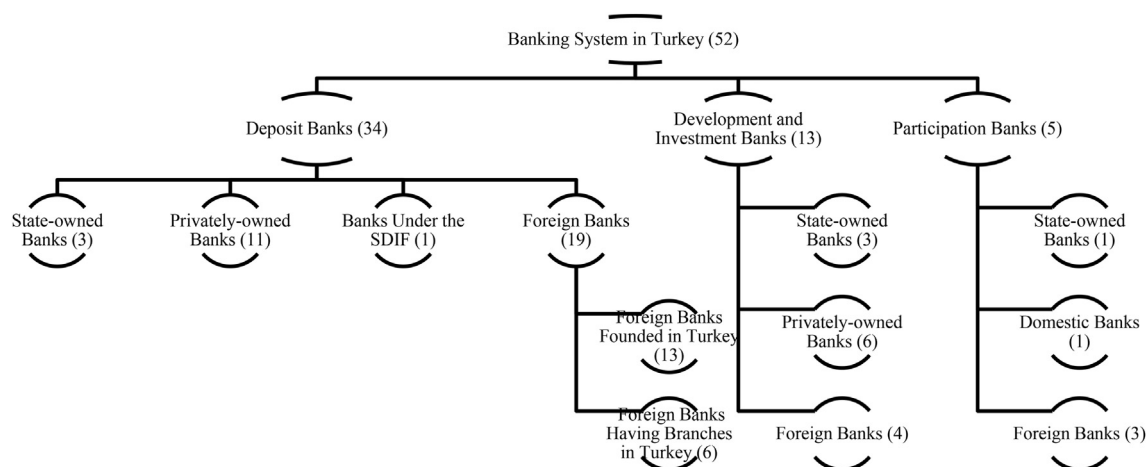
Banking System in Turkey (52)

Deposit Banks (34)

Development and Investment Banks (13)

Participation Banks (5)

State-owned Banks (3)

Privately-owned Banks (11)

Banks Under the SDIF (1)

Foreign Banks (19)

Foreign Banks Founded in Turkey (13)

Foreign Banks Having Branches in Turkey (6)

State-owned Banks (3)

Privately-owned Banks (6)

Foreign Banks (4)

State-owned Banks (1)

Domestic Banks (1)

Foreign Banks (3)